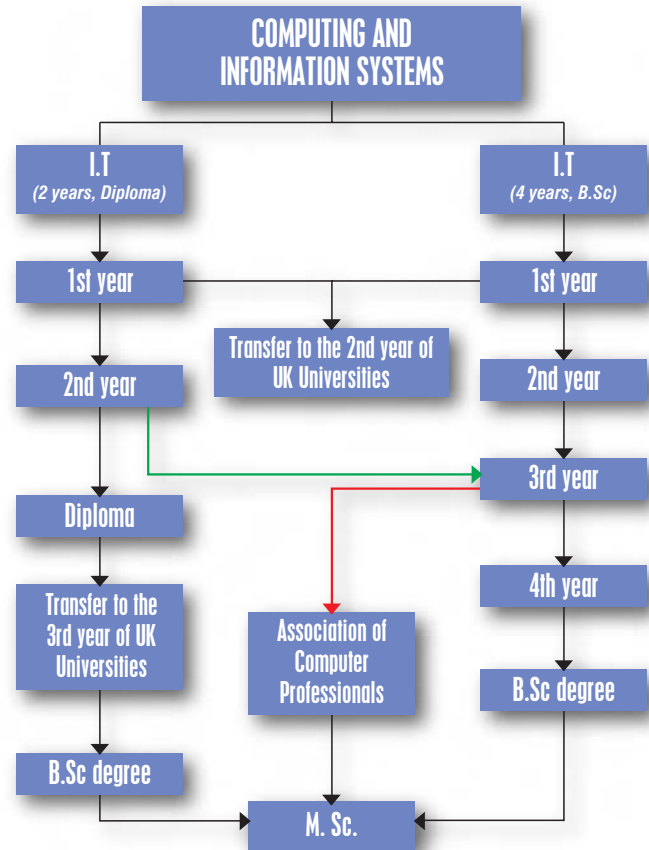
COMPUTING AND INFORMATION SYSTEMS

I.T
(2 years, Diploma)

I.T
(4 years, B.Sc)

1st year

1st year

Transfer to the 2nd year of UK Universities

2nd year

2nd year

3rd year

Diploma

4th year

Transfer to the 3rd year of UK Universities

Association of Computer Professionals

B.Sc degree

B.Sc degree

M. Sc.